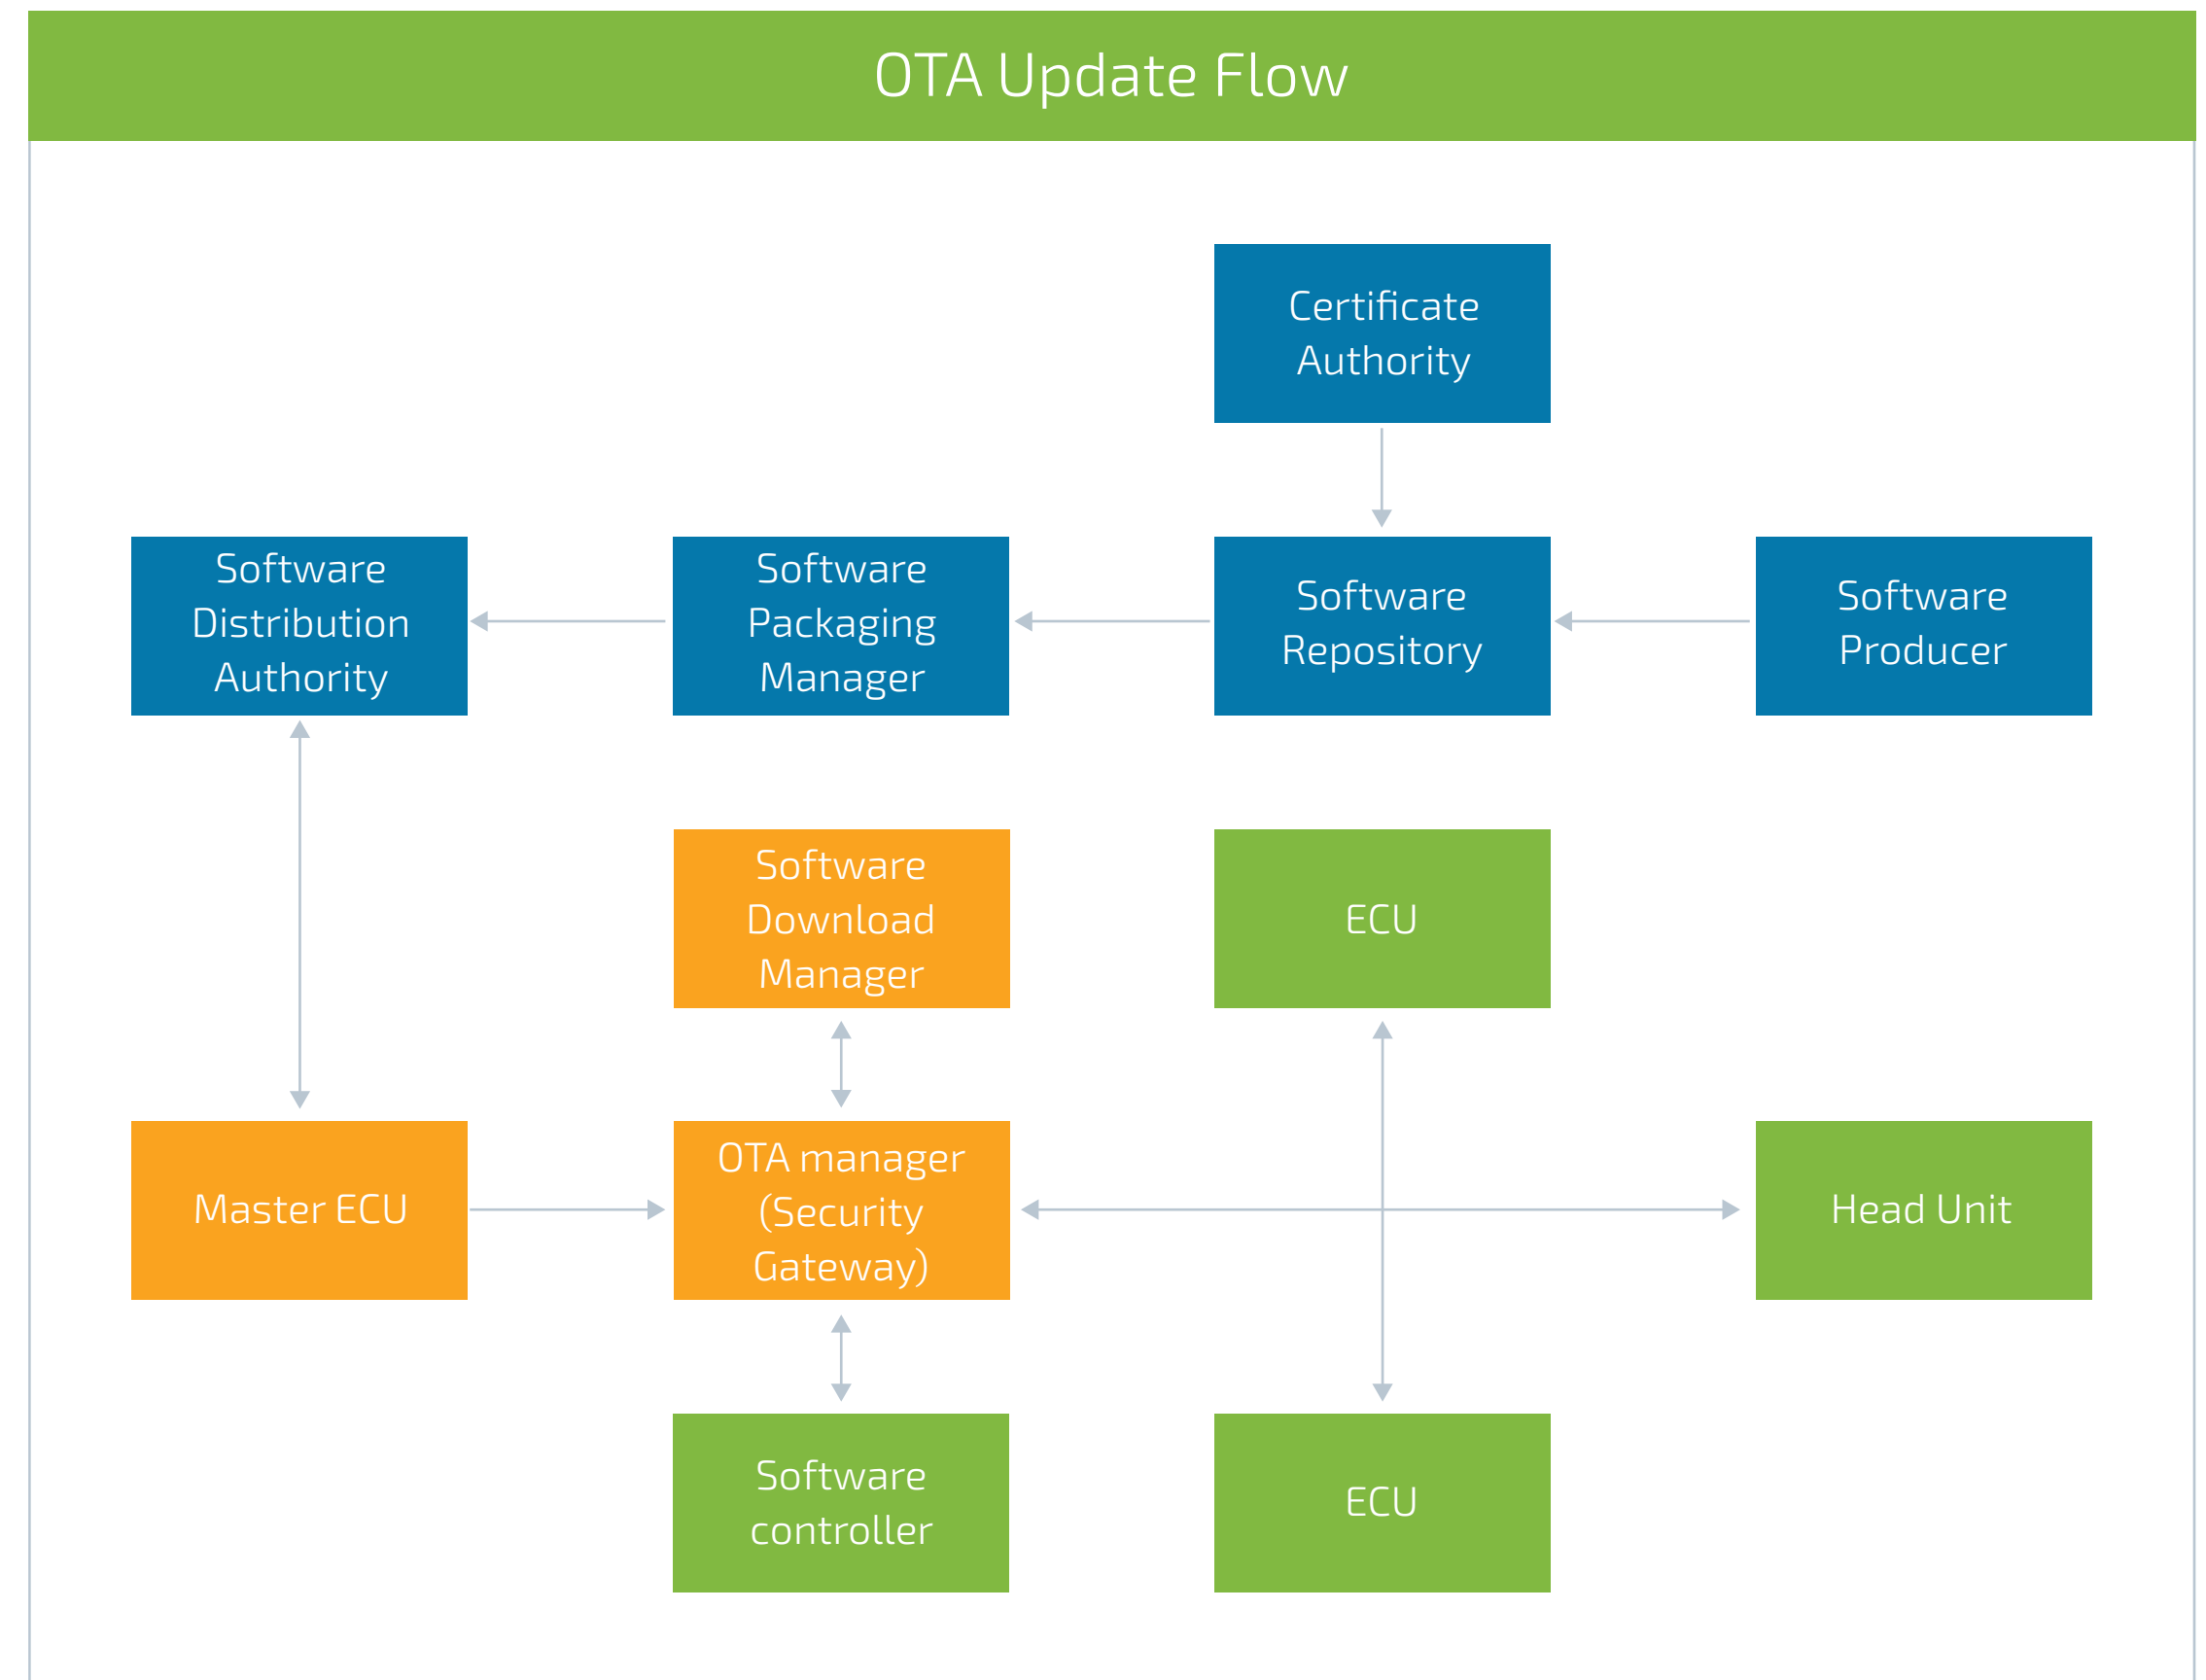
OTA Update Flow

Certificate Authority

Software Distribution Authority

Software Packaging Manager

Software Repository

Software Producer

Software Download Manager

ECU

Master ECU

OTA manager (Security Gateway)

Head Unit

Software controller

ECU